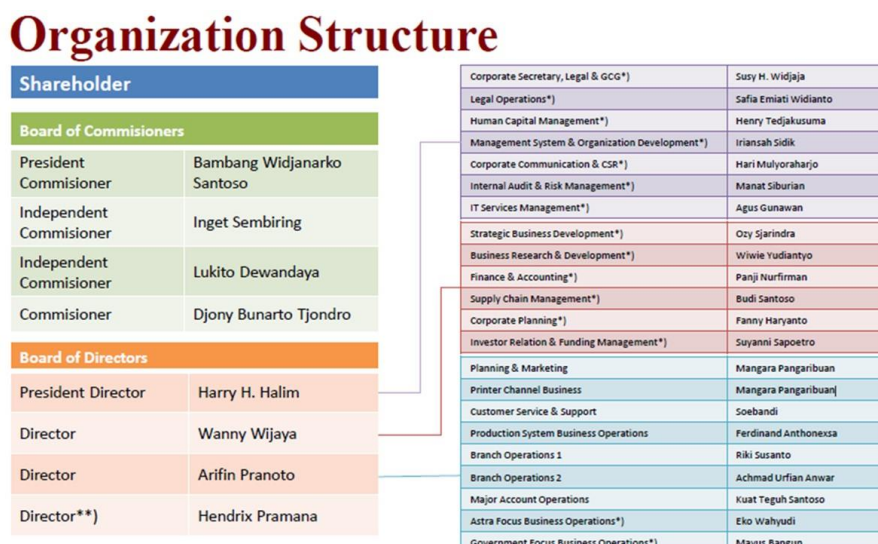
Organization Structure

Shareholder

Board of Commisioners

| | |
|---|---|
| President Commisioner | Bambang Widjanarko Santoso |
| Independent Commisioner | Inget Sembiring |
| Independent Commisioner | Lukito Dewandaya |
| Commisioner | Djony Bunarto Tjondro |

Board of Directors

| | |
|---|---|
| President Director | Harry H. Halim |
| Director | Wanny Wijaya |
| Director | Arifin Pranoto |
| Director**) | Hendrix Pramana |

| | |
|---|---|
| Corporate Secretary, Legal & GCG*) | Susy H. Widjaja |
| Legal Operations*) | Safia Emiati Widianto |
| Human Capital Management*) | Henry Tedjakusuma |
| Management System & Organization Development*) | Iriansah Sidik |
| Corporate Communication & CSR*) | Hari Mulyoraharjo |
| Internal Audit & Risk Management*) | Manat Siburian |
| IT Services Management*) | Agus Gunawan |
| Strategic Business Development*) | Ozy Sjarindra |
| Business Research & Development*) | Wiwie Yudiantyo |
| Finance & Accounting*) | Panji Nurfirman |
| Supply Chain Management*) | Budi Santoso |
| Corporate Planning*) | Fanny Haryanto |
| Investor Relation & Funding Management*) | Suyanni Sapoetro |
| Planning & Marketing | Mangara Pangaribuan |
| Printer Channel Business | Mangara Pangaribuan |
| Customer Service & Support | Soebandi |
| Production System Business Operations | Ferdinand Anthonexsa |
| Branch Operations 1 | Riki Susanto |
| Branch Operations 2 | Achmad Urfian Anwar |
| Major Account Operations | Kuat Teguh Santoso |
| Astra Focus Business Operations*) | Eko Wahyudi |
| Government Focus Business Operations*) | Mavus Bangun |